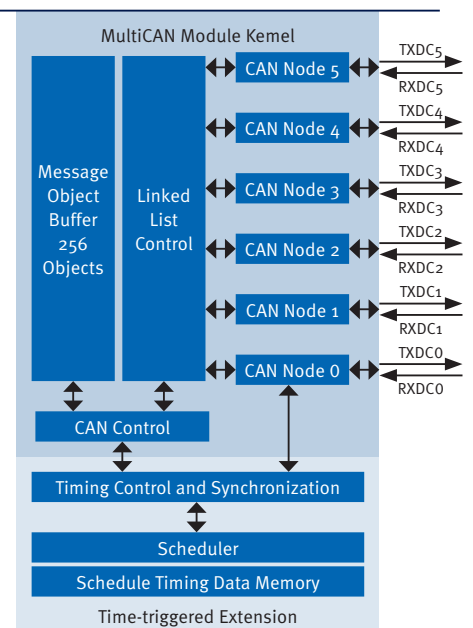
MultiCAN Module Kemel

Message Object Buffer 256 Objects

Linked List Control

CAN Node 5

TXDC5

RXDC5

CAN Node 4

TXDC4

RXDC4

CAN Node 3

TXDC3

RXDC3

CAN Node 2

TXDC2

RXDC2

CAN Node 1

TXDC1

RXDC1

CAN Node 0

TXDC0

RXDC0

CAN Control

Timing Control and Synchronization

Scheduler

Schedule Timing Data Memory

Time-triggered Extension